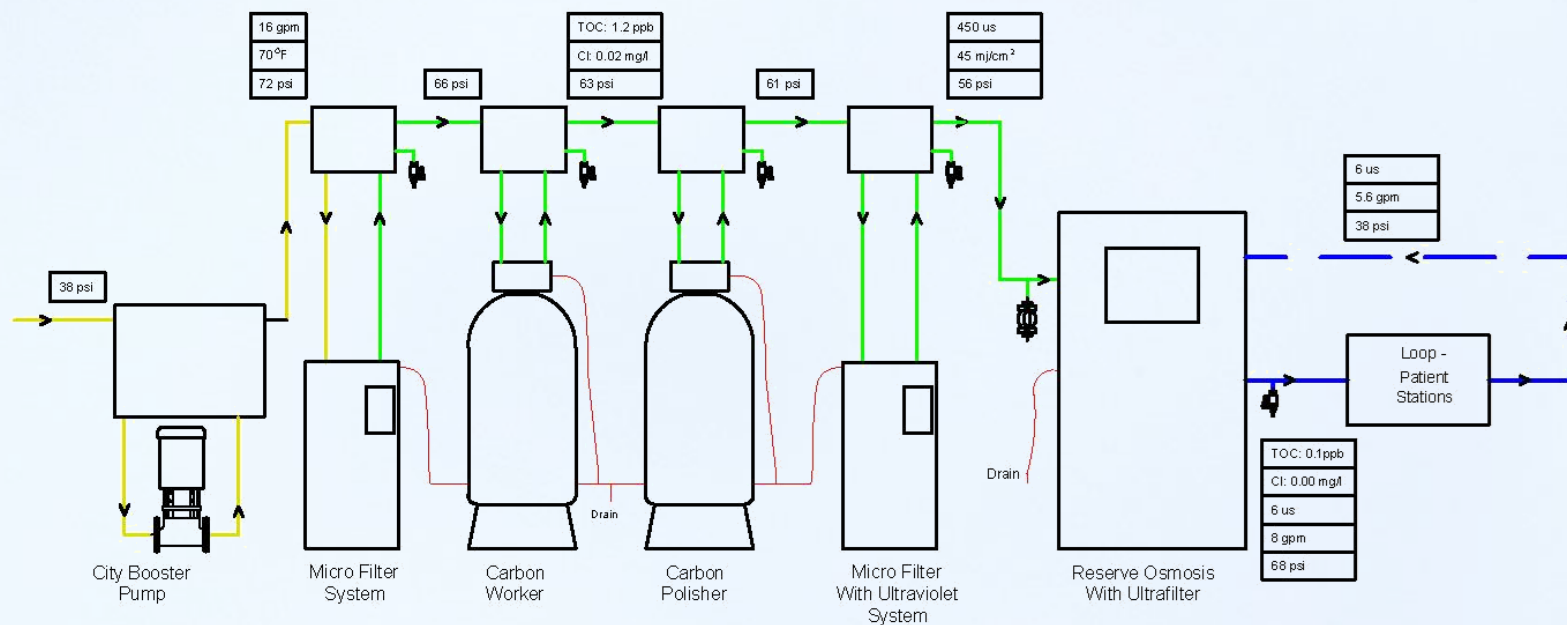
16 gpm
$70^{\circ}F$
72 psi

66 psi

TOC: 1.2 ppb
Cl: 0.02 mg/l
63 psi

61 psi

450 us
45 mj/cm$^2$
56 psi

6 us
5.6 gpm
38 psi

38 psi

Loop - Patient Stations

Drain

Drain

TOC: 0.1ppb
Cl: 0.00 mg/l
6 us
8 gpm
68 psi

City Booster Pump

Micro Filter System

Carbon Worker

Carbon Polisher

Micro Filter With Ultraviolet System

Reserve Osmosis With Ultrafilter